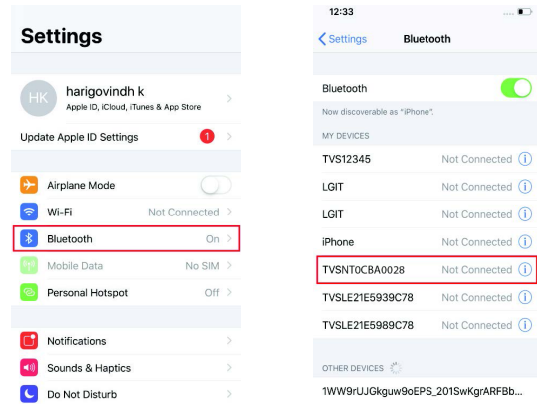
Settings

HK harigovindh k
Apple ID, iCloud, iTunes & App Store

Update Apple ID Settings 1

Airplane Mode

Wi-Fi Not Connected

Bluetooth On

Mobile Data No SIM

Personal Hotspot Off

Notifications

Sounds & Haptics

Do Not Disturb

12:33

Settings Bluetooth

Bluetooth

Now discoverable as "iPhone".

MY DEVICES

TVS12345 Not Connected

LGIT Not Connected

LGIT Not Connected

iPhone Not Connected

TVSNT0CBA0028 Not Connected

TVSLE21E5939C78 Not Connected

TVSLE21E5989C78 Not Connected

OTHER DEVICES

1WW9rUJGkguw9oEPS_201SwKgrARFBb...